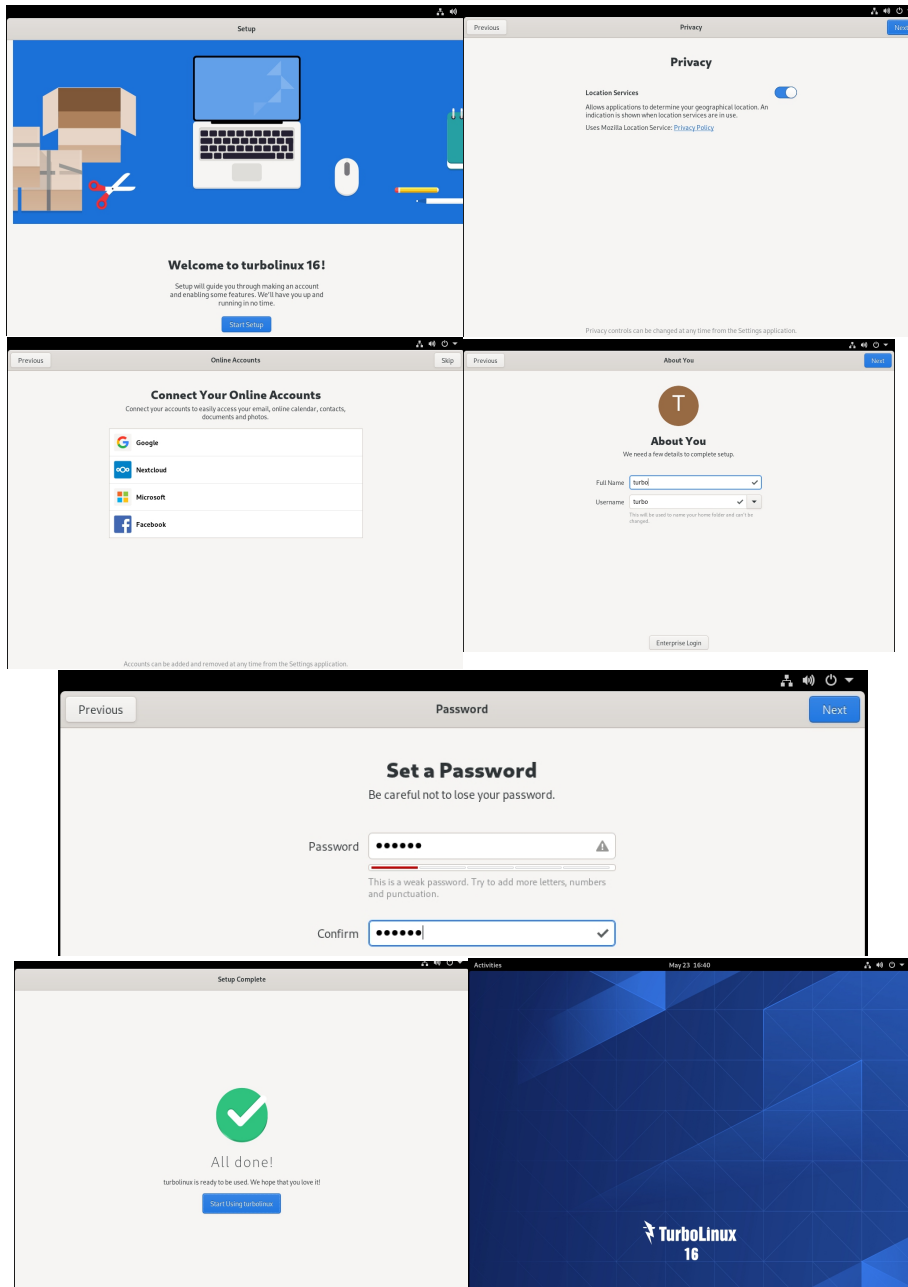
Setup

Welcome to turbolinux 16!

Setup will guide you through making an account and enabling some features. We'll have you up and running in no time.

Start Setup

Previous
Privacy
Next

Privacy

Location Services

Allows applications to determine your geographical location. An indication is shown when location services are in use.

Uses Mozilla Location Service: Privacy Policy

Privacy controls can be changed at any time from the Settings application.

Previous
Online Accounts
Skip

Connect Your Online Accounts

Connect your accounts to easily access your email, online calendar, contacts, documents and photos.

Google
Nextcloud
Microsoft
Facebook

Accounts can be added and removed at any time from the Settings application.

Previous
About You
Next

T

About You

We need a few details to complete setup.

Full Name turbo
Username turbo

This will be used to name your home folder and can't be changed.

Enterprise Login

Previous
Password
Next

Set a Password

Be careful not to lose your password.

Password ••••••

This is a weak password. Try to add more letters, numbers and punctuation.

Confirm ••••••

Setup Complete

All done!

turbolinux is ready to be used. We hope that you love it!

Start Using turbolinux

Activities
May 23 16:40

TurboLinux
16